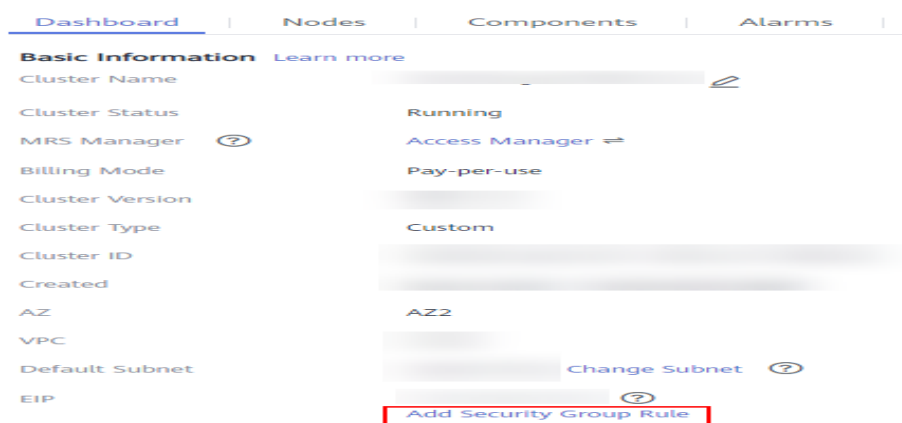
Dashboard | Nodes | Components | Alarms |

Basic Information Learn more

Cluster Name

Cluster Status Running

MRS Manager Access Manager

Billing Mode Pay-per-use

Cluster Version

Cluster Type Custom

Cluster ID

Created

AZ AZ2

VPC

Default Subnet Change Subnet

EIP

Add Security Group Rule